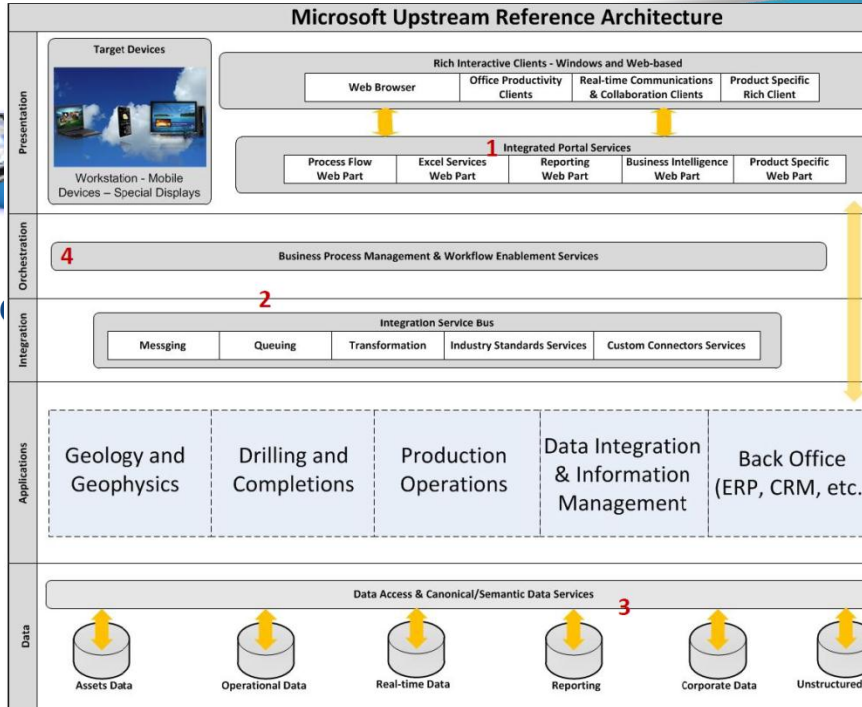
Microsoft Upstream Reference Architecture

Presentation

Target Devices

Workstation - Mobile Devices – Special Displays

Rich Interactive Clients - Windows and Web-based

| Web Browser | Office Productivity Clients | Real-time Communications & Collaboration Clients | Product Specific Rich Client |
|---|---|---|---|

1 Integrated Portal Services

| Process Flow Web Part | Excel Services Web Part | Reporting Web Part | Business Intelligence Web Part | Product Specific Web Part |
|---|---|---|---|---|

Orchestration

4 Business Process Management & Workflow Enablement Services

Integration

2

Integration Service Bus

| Messging | Queuing | Transformation | Industry Standards Services | Custom Connectors Services |
|---|---|---|---|---|

Applications

| Geology and Geophysics | Drilling and Completions | Production Operations | Data Integration & Information Management | Back Office (ERP, CRM, etc. |
|---|---|---|---|---|

Data

Data Access & Canonical/Semantic Data Services

3

Assets Data

Operational Data

Real-time Data

Reporting

Corporate Data

Unstructured